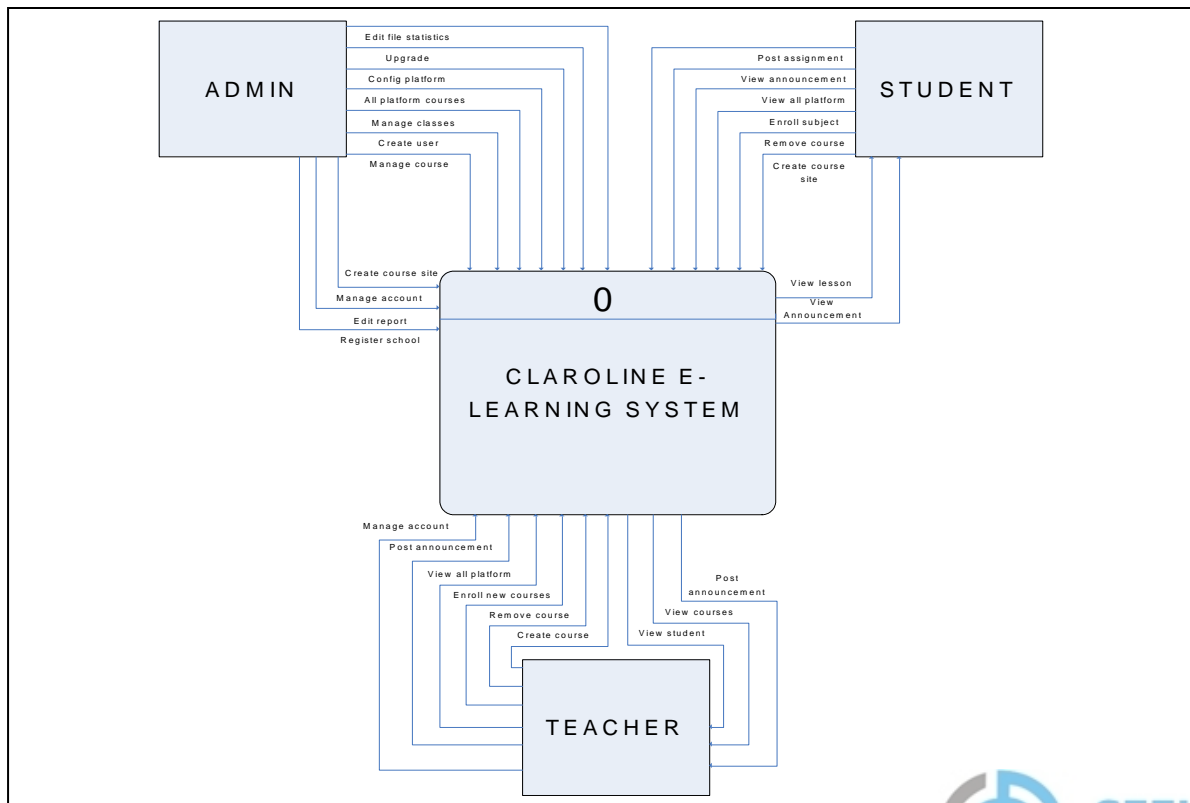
ADMIN

Edit file statistics
Upgrade
Config platform
All platform courses
Manage classes
Create user
Manage course

STUDENT

Post assignment
View announcement
View all platform
Enroll subject
Remove course
Create course site

Create course site
Manage account
Edit report
Register school

0

CLAROLINE E-LEARNING SYSTEM

View lesson
View Announcement

Manage account
Post announcement
View all platform
Enroll new courses
Remove course
Create course

Post announcement
View courses
View student

TEACHER